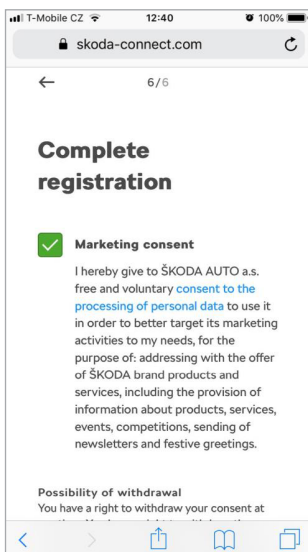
T-Mobile CZ 12:40 100%

skoda-connect.com

←

6/6

Complete registration

Marketing consent

I hereby give to ŠKODA AUTO a.s. free and voluntary consent to the processing of personal data to use it in order to better target its marketing activities to my needs, for the purpose of: addressing with the offer of ŠKODA brand products and services, including the provision of information about products, services, events, competitions, sending of newsletters and festive greetings.

Possibility of withdrawal

You have a right to withdraw your consent at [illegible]